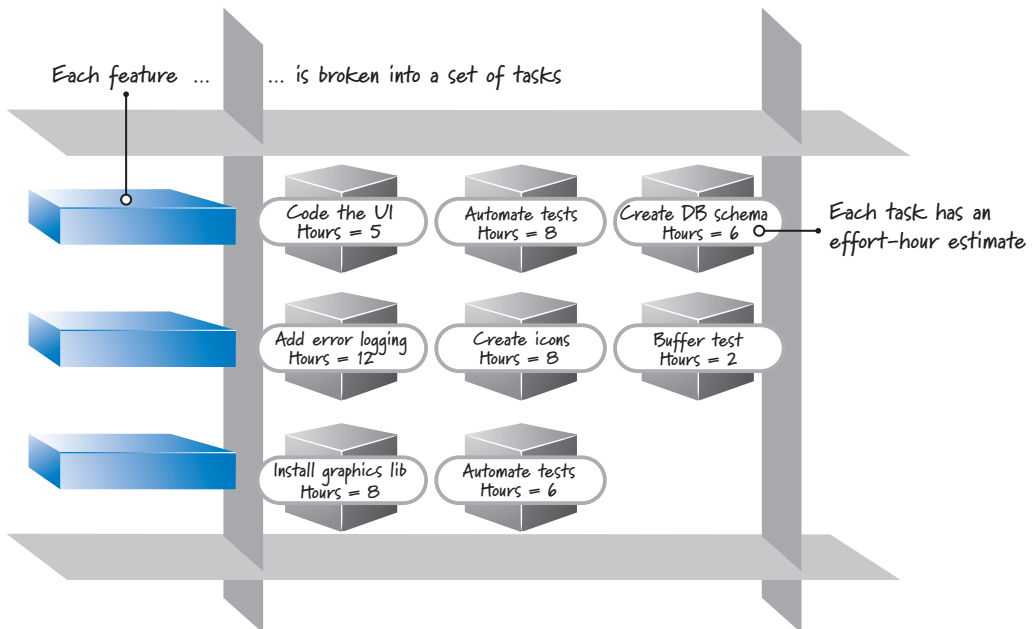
Each feature ...

... is broken into a set of tasks

Code the UI
Hours = 5

Automate tests
Hours = 8

Create DB schema
Hours = 6

Each task has an effort-hour estimate

Add error logging
Hours = 12

Create icons
Hours = 8

Buffer test
Hours = 2

Install graphics lib
Hours = 8

Automate tests
Hours = 6